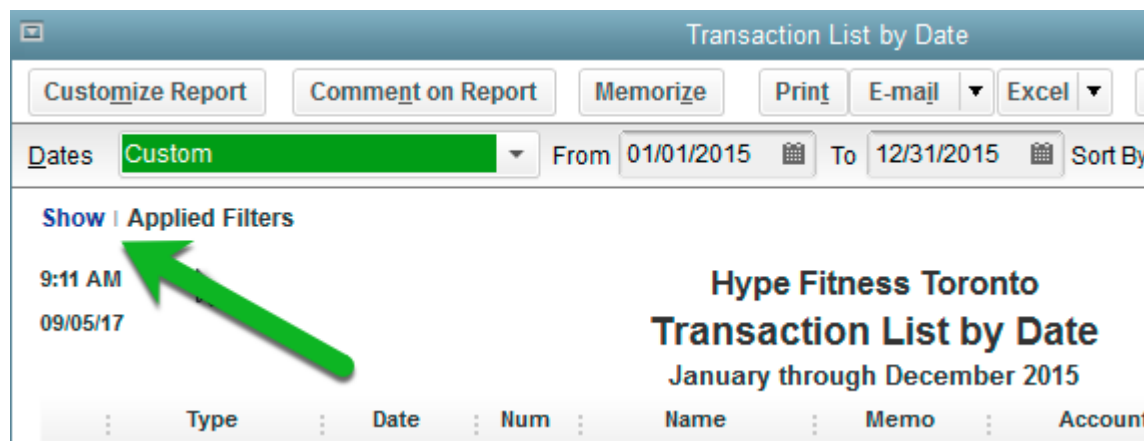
Transaction List by Date

Customize Report | Comment on Report | Memorize | Print | E-mail | Excel

Dates Custom From 01/01/2015 To 12/31/2015 Sort By

Show | Applied Filters

9:11 AM
09/05/17

Hype Fitness Toronto
Transaction List by Date
January through December 2015

| Type | Date | Num | Name | Memo | Account |
|---|---|---|---|---|---|